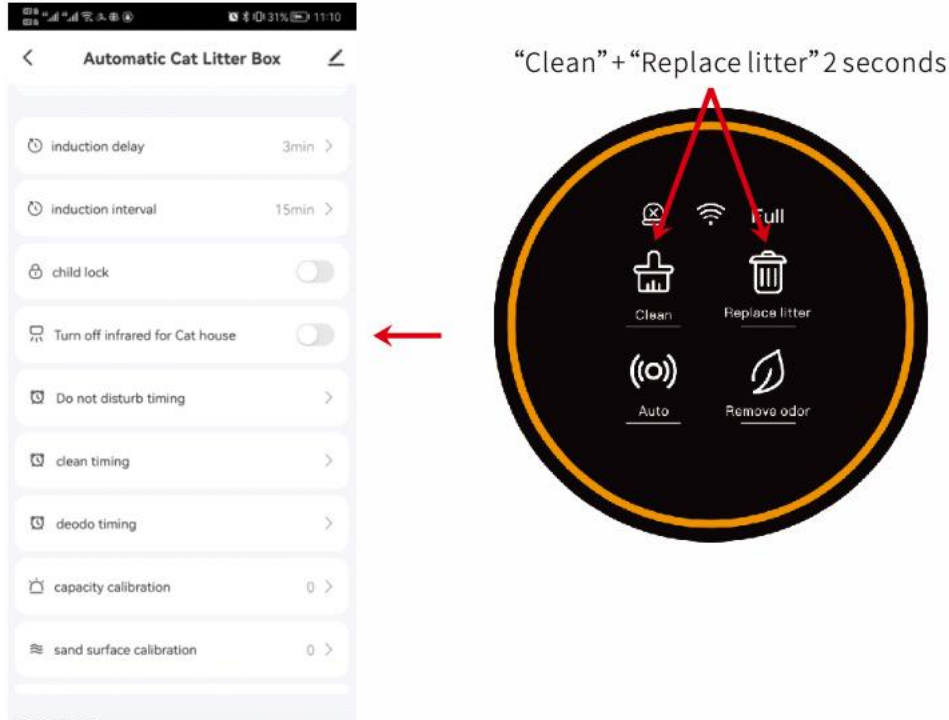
31% 11:10

Automatic Cat Litter Box

induction delay 3min

induction interval 15min

child lock

Turn off infrared for Cat house

Do not disturb timing

clean timing

deodo timing

capacity calibration 0

sand surface calibration 0

“Clean” + “Replace litter” 2 seconds

Full

Clean

Replace litter

Auto

Remove odor